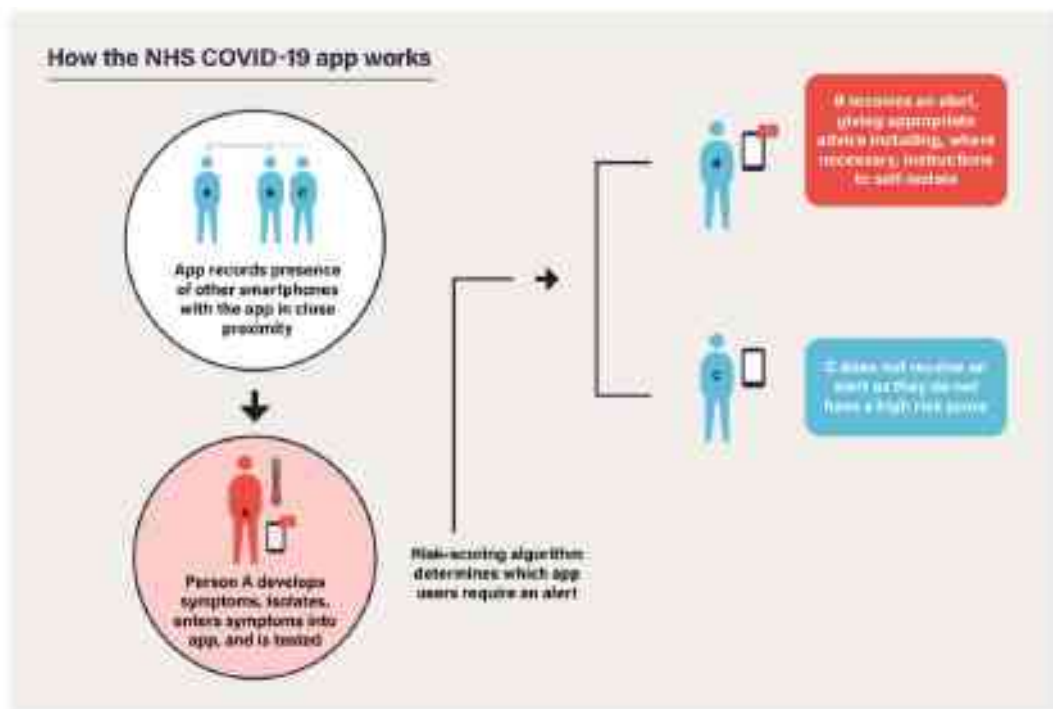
How the NHS COVID-19 app works

App records presence of other smartphones with the app in close proximity

Person A develops symptoms, isolates, enters symptoms into app, and is tested

Risk-scoring algorithm determines which app users require an alert

B receives an alert, giving appropriate advice including, where necessary, instructions to self-isolate

C does not receive an alert as they do not have a high risk score